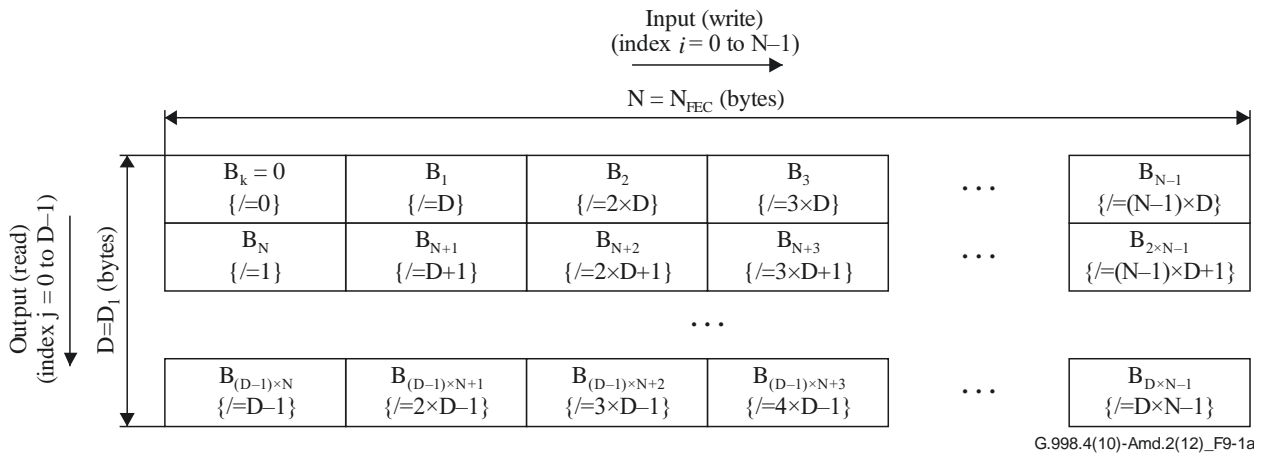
Input (write)
(index $i = 0$ to N–1)

$N = N_{FEC}$ (bytes)

Output (read)
(index j = 0 to D–1)

$D=D_1$ (bytes)

| | | | | | |
|---|---|---|---|---|---|
| $B_k = 0$ {/=0} | $B_1$ {/=D} | $B_2$ {/=2×D} | $B_3$ {/=3×D} | . . . | $B_{N-1}$ {/=(N–1)×D} |
| $B_N$ {/=1} | $B_{N+1}$ {/=D+1} | $B_{N+2}$ {/=2×D+1} | $B_{N+3}$ {/=3×D+1} | . . . | $B_{2\times N-1}$ {/=(N–1)×D+1} |
| | | . . . | | | |
| $B_{(D-1)\times N}$ {/=D–1} | $B_{(D-1)\times N+1}$ {/=2×D–1} | $B_{(D-1)\times N+2}$ {/=3×D–1} | $B_{(D-1)\times N+3}$ {/=4×D–1} | . . . | $B_{D\times N-1}$ {/=D×N–1} |

G.998.4(10)-Amd.2(12)_F9-1a